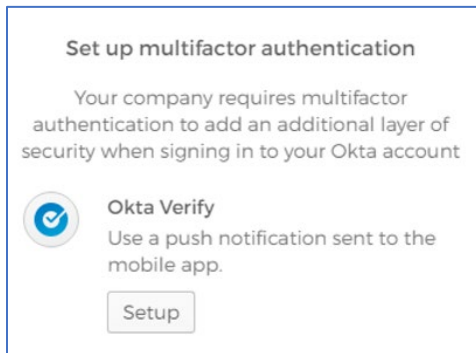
Set up multifactor authentication

Your company requires multifactor authentication to add an additional layer of security when signing in to your Okta account

Okta Verify

Use a push notification sent to the mobile app.

Setup